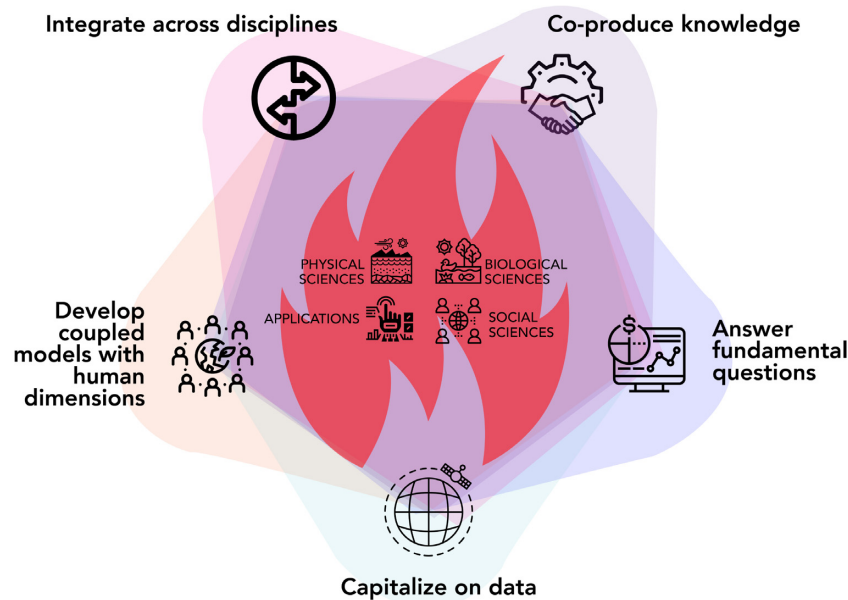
Integrate across disciplines

Co-produce knowledge

PHYSICAL SCIENCES

BIOLOGICAL SCIENCES

APPLICATIONS

SOCIAL SCIENCES

Develop coupled models with human dimensions

Answer fundamental questions

Capitalize on data